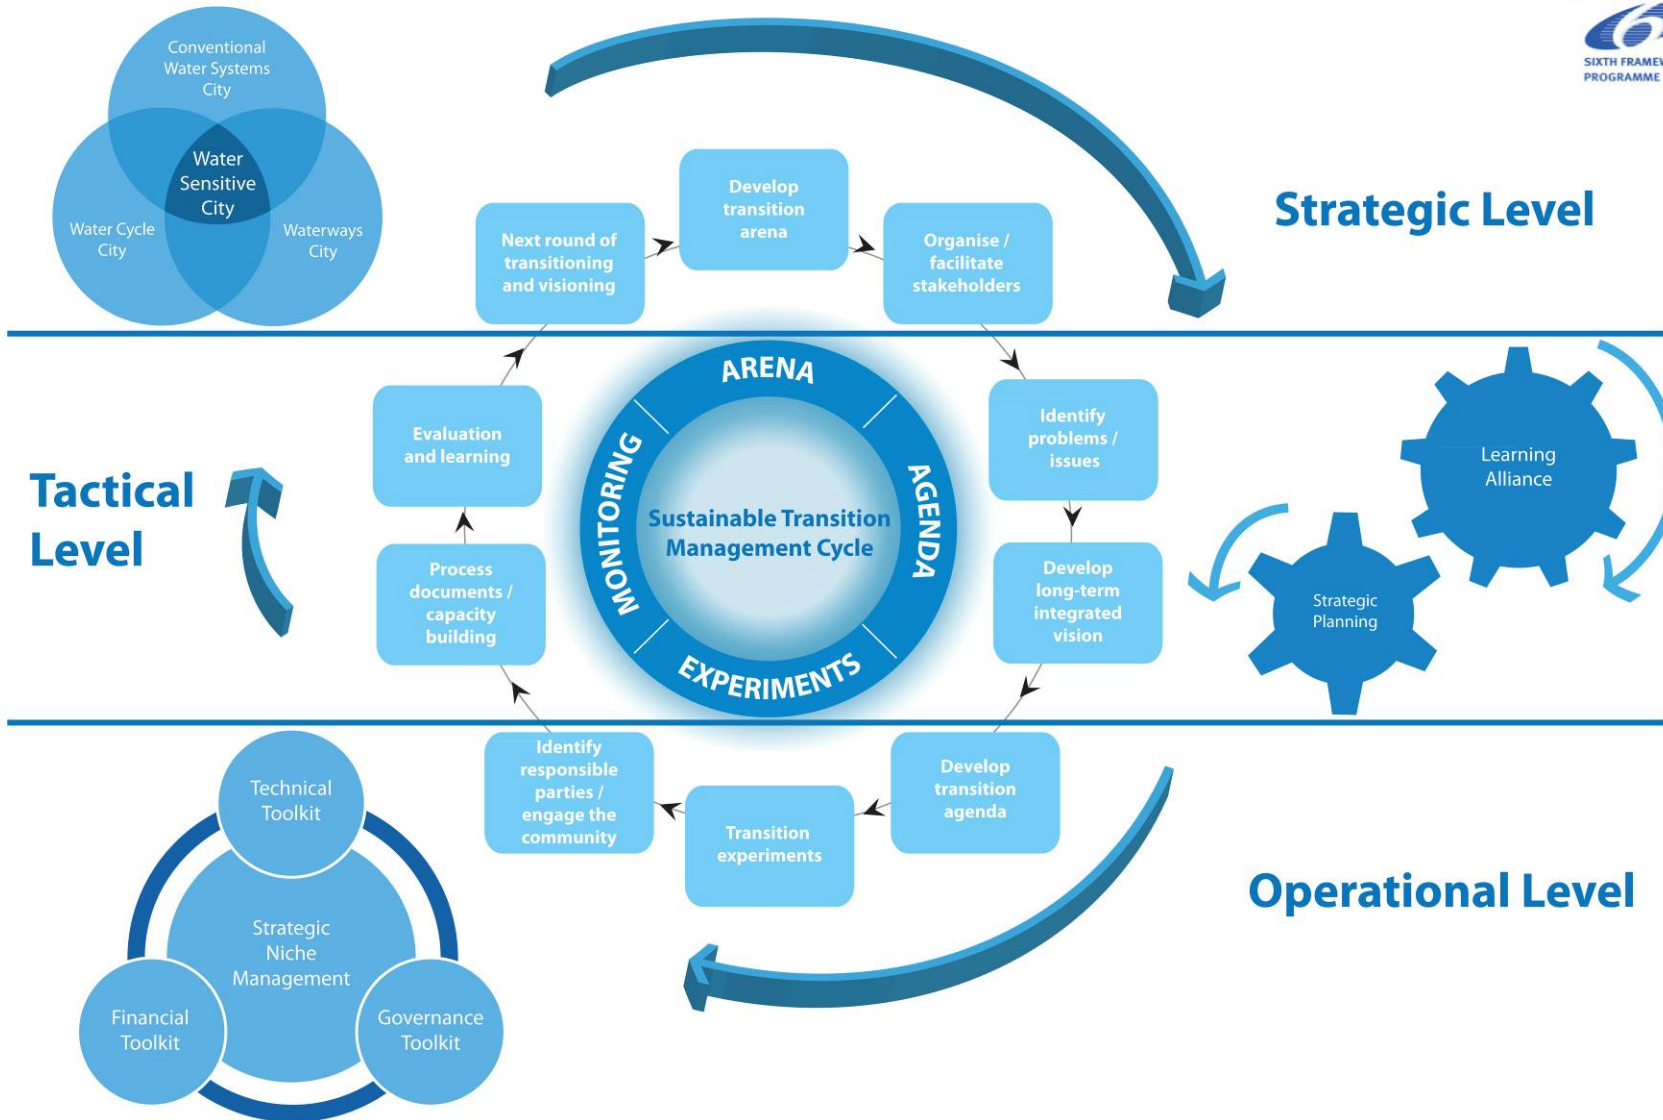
Conventional Water Systems City

Water Sensitive City

Water Cycle City

Waterways City

SIXTH FRAMEW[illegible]
PROGRAMME

Strategic Level

Develop transition arena

Next round of transitioning and visioning

Organise / facilitate stakeholders

Identify problems / issues

Develop long-term integrated vision

Develop transition agenda

Transition experiments

Identify responsible parties / engage the community

Process documents / capacity building

Evaluation and learning

ARENA

AGENDA

EXPERIMENTS

MONITORING

Sustainable Transition Management Cycle

Tactical Level

Learning Alliance

Strategic Planning

Technical Toolkit

Strategic Niche Management

Financial Toolkit

Governance Toolkit

Operational Level